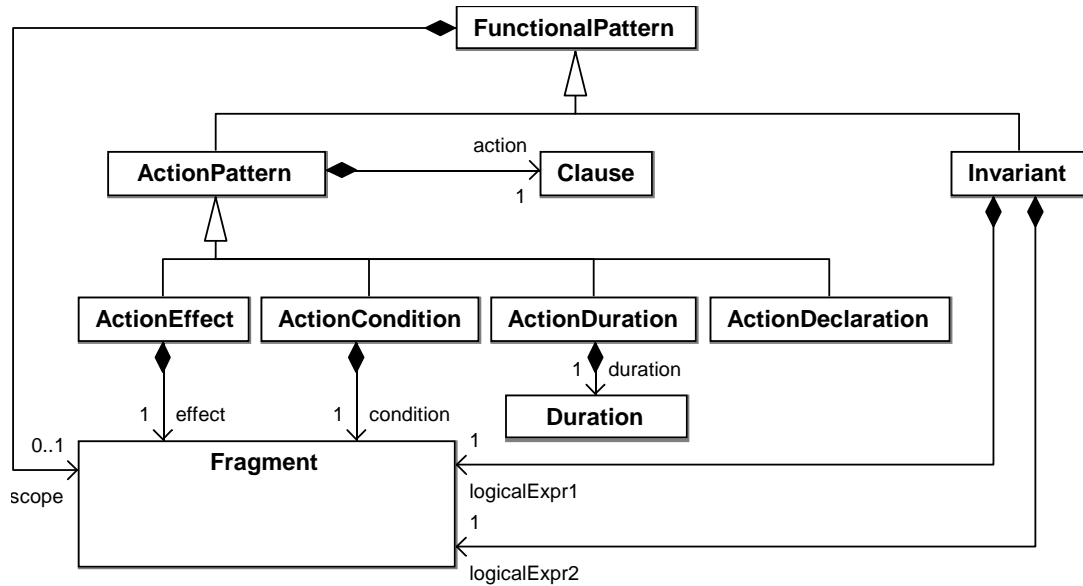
FunctionalPattern

ActionPattern

action

1

Clause

Invariant

ActionEffect

ActionCondition

ActionDuration

ActionDeclaration

1 duration

Duration

1 effect

1 condition

0..1

scope

Fragment

1

logicalExpr1

1

logicalExpr2